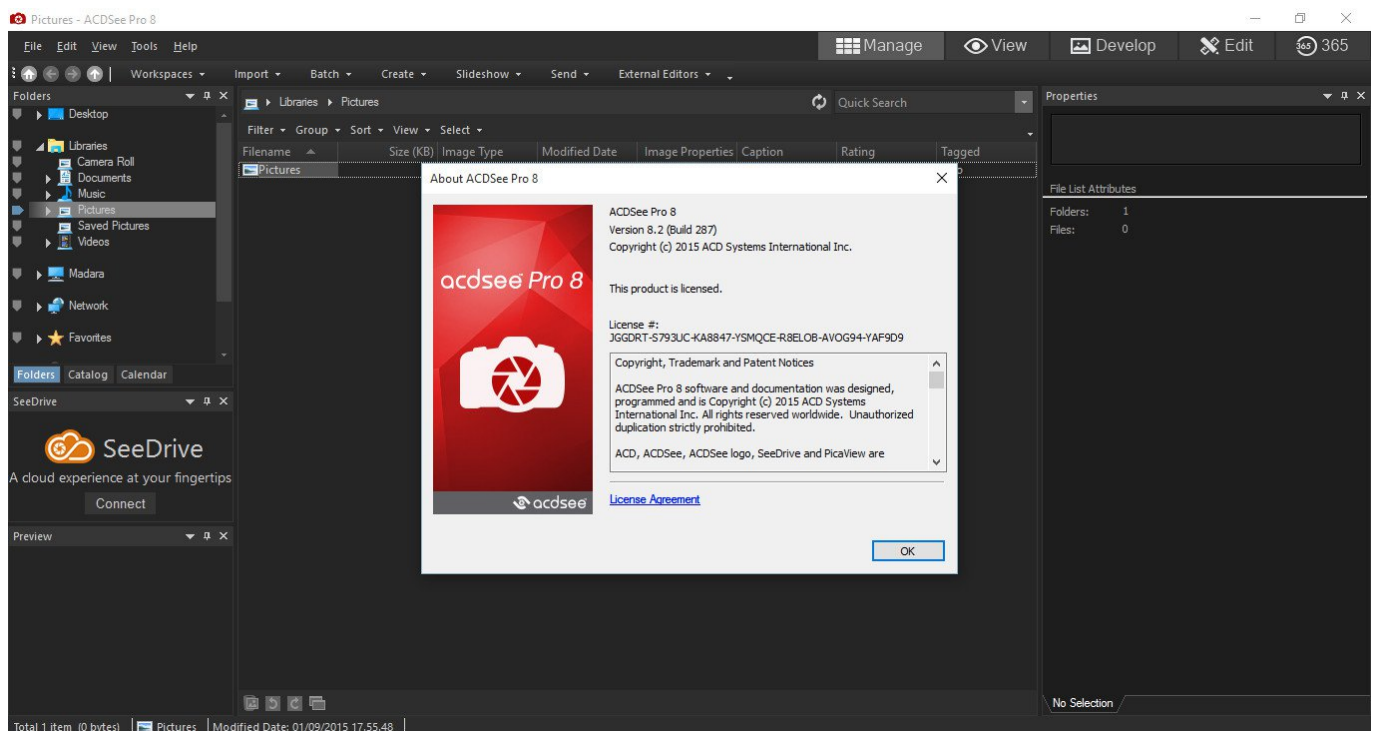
Pictures - ACDSee Pro 8

File Edit View Tools Help

Manage View Develop Edit 365

Workspaces Import Batch Create Slideshow Send External Editors

Folders

Desktop
Libraries
Camera Roll
Documents
Music
Pictures
Saved Pictures
Videos
Madara
Network
Favorites

Folders Catalog Calendar

SeeDrive

SeeDrive
A cloud experience at your fingertips
Connect

Preview

Libraries Pictures

Quick Search

Filter Group Sort View Select

| Filename | Size (KB) | Image Type | Modified Date | Image Properties | Caption | Rating | Tagged |
|---|---|---|---|---|---|---|---|
| Pictures | | | | | | | |

About ACDSee Pro 8

acdsee Pro 8

acdsee

ACDSee Pro 8
Version 8.2 (Build 287)
Copyright (c) 2015 ACD Systems International Inc.

This product is licensed.

License #:
JGGDRT-S793UC-KA8847-YSMQCE-R8ELOB-AVOG94-YAF9D9

Copyright, Trademark and Patent Notices

ACDSee Pro 8 software and documentation was designed, programmed and is Copyright (c) 2015 ACD Systems International Inc. All rights reserved worldwide. Unauthorized duplication strictly prohibited.

ACD, ACDSee, ACDSee logo, SeeDrive and PicaView are

License Agreement

OK

Properties

File List Attributes
Folders: 1
Files: 0

No Selection

Total 1 item (0 bytes) Pictures Modified Date: 01/09/2015 17.55.48